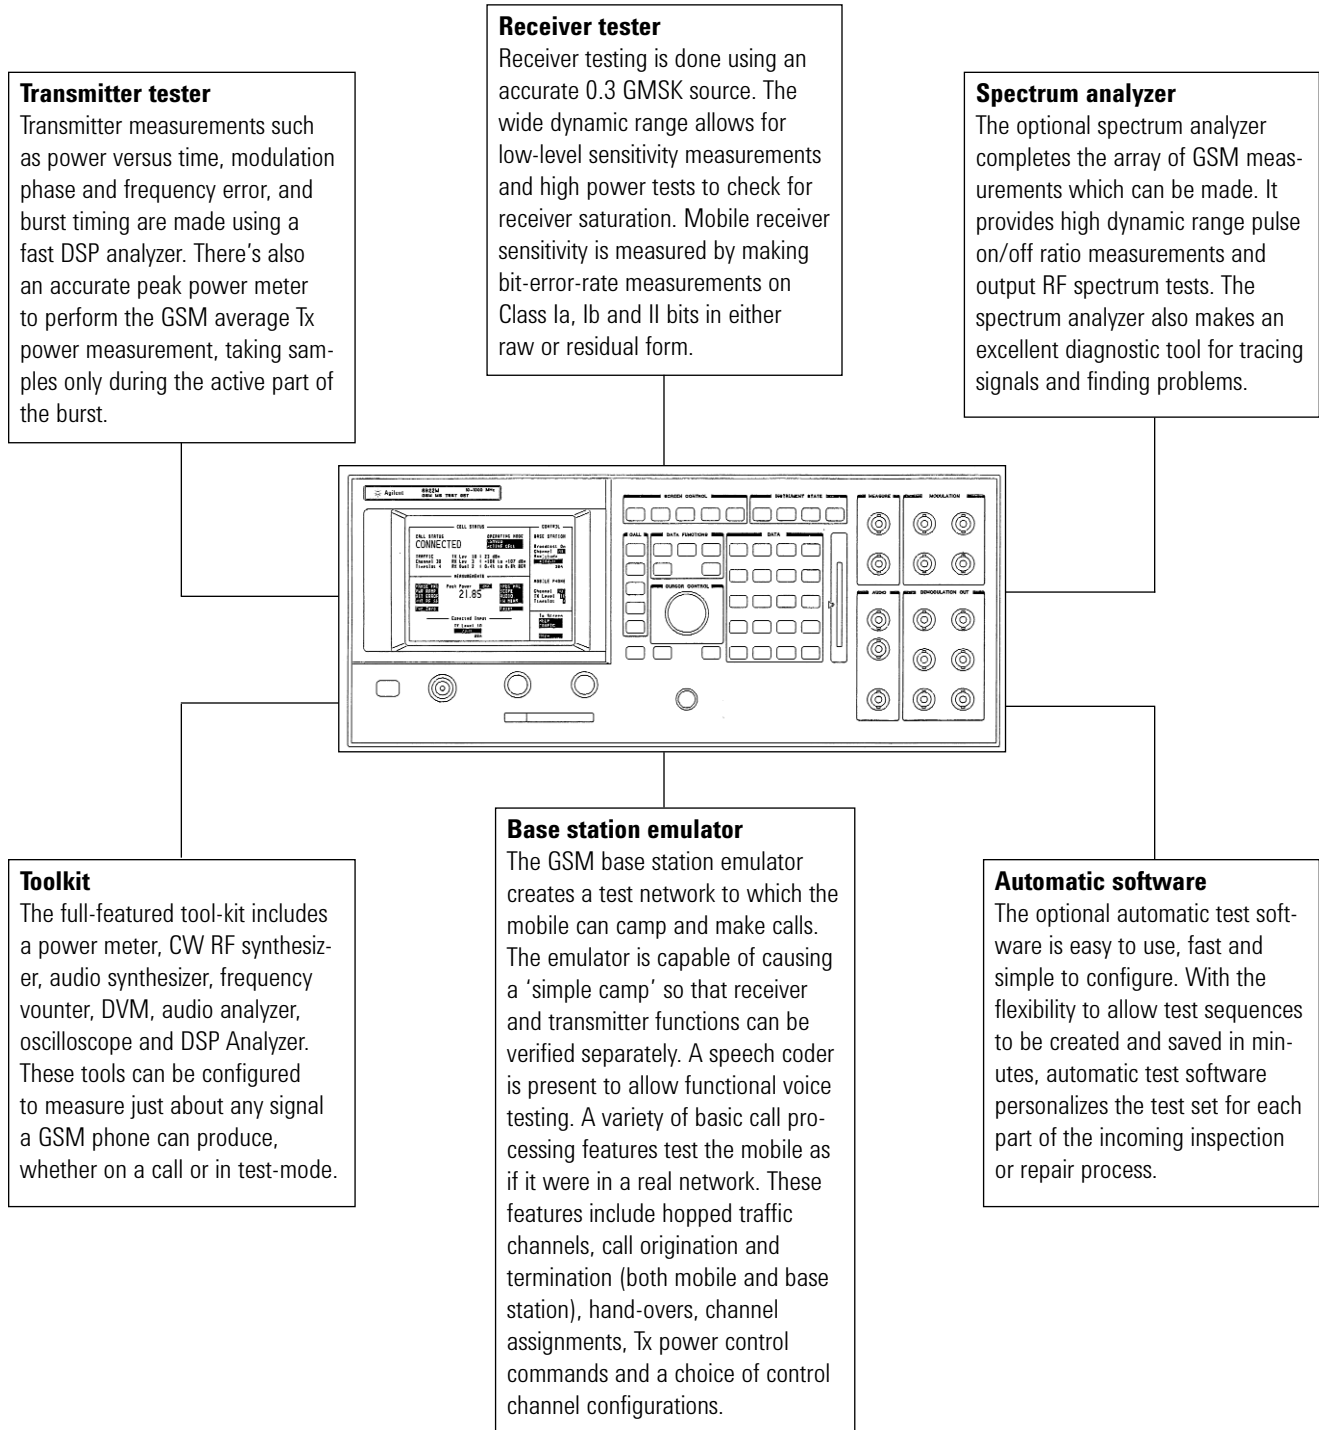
**Receiver tester**
Receiver testing is done using an accurate 0.3 GMSK source. The wide dynamic range allows for low-level sensitivity measurements and high power tests to check for receiver saturation. Mobile receiver sensitivity is measured by making bit-error-rate measurements on Class Ia, Ib and II bits in either raw or residual form.

**Transmitter tester**
Transmitter measurements such as power versus time, modulation phase and frequency error, and burst timing are made using a fast DSP analyzer. There's also an accurate peak power meter to perform the GSM average Tx power measurement, taking samples only during the active part of the burst.

**Spectrum analyzer**
The optional spectrum analyzer completes the array of GSM measurements which can be made. It provides high dynamic range pulse on/off ratio measurements and output RF spectrum tests. The spectrum analyzer also makes an excellent diagnostic tool for tracing signals and finding problems.

Agilent 8922M 10-1000 MHz GSM MS TEST SET

CELL STATUS
CONNECTED
OPERATING MODE
CONTROL
BASE STATION
MEASUREMENTS
Peak Power
21.85
MOBILE PHONE
Expected Input

SCREEN CONTROL
INSTRUMENT STATE
CALL
DATA FUNCTIONS
DATA
CURSOR CONTROL
MEASURE
MODULATION
AUDIO
DEMODULATION OUT

**Toolkit**
The full-featured tool-kit includes a power meter, CW RF synthesizer, audio synthesizer, frequency vounter, DVM, audio analyzer, oscilloscope and DSP Analyzer. These tools can be configured to measure just about any signal a GSM phone can produce, whether on a call or in test-mode.

**Base station emulator**
The GSM base station emulator creates a test network to which the mobile can camp and make calls. The emulator is capable of causing a 'simple camp' so that receiver and transmitter functions can be verified separately. A speech coder is present to allow functional voice testing. A variety of basic call processing features test the mobile as if it were in a real network. These features include hopped traffic channels, call origination and termination (both mobile and base station), hand-overs, channel assignments, Tx power control commands and a choice of control channel configurations.

**Automatic software**
The optional automatic test software is easy to use, fast and simple to configure. With the flexibility to allow test sequences to be created and saved in minutes, automatic test software personalizes the test set for each part of the incoming inspection or repair process.